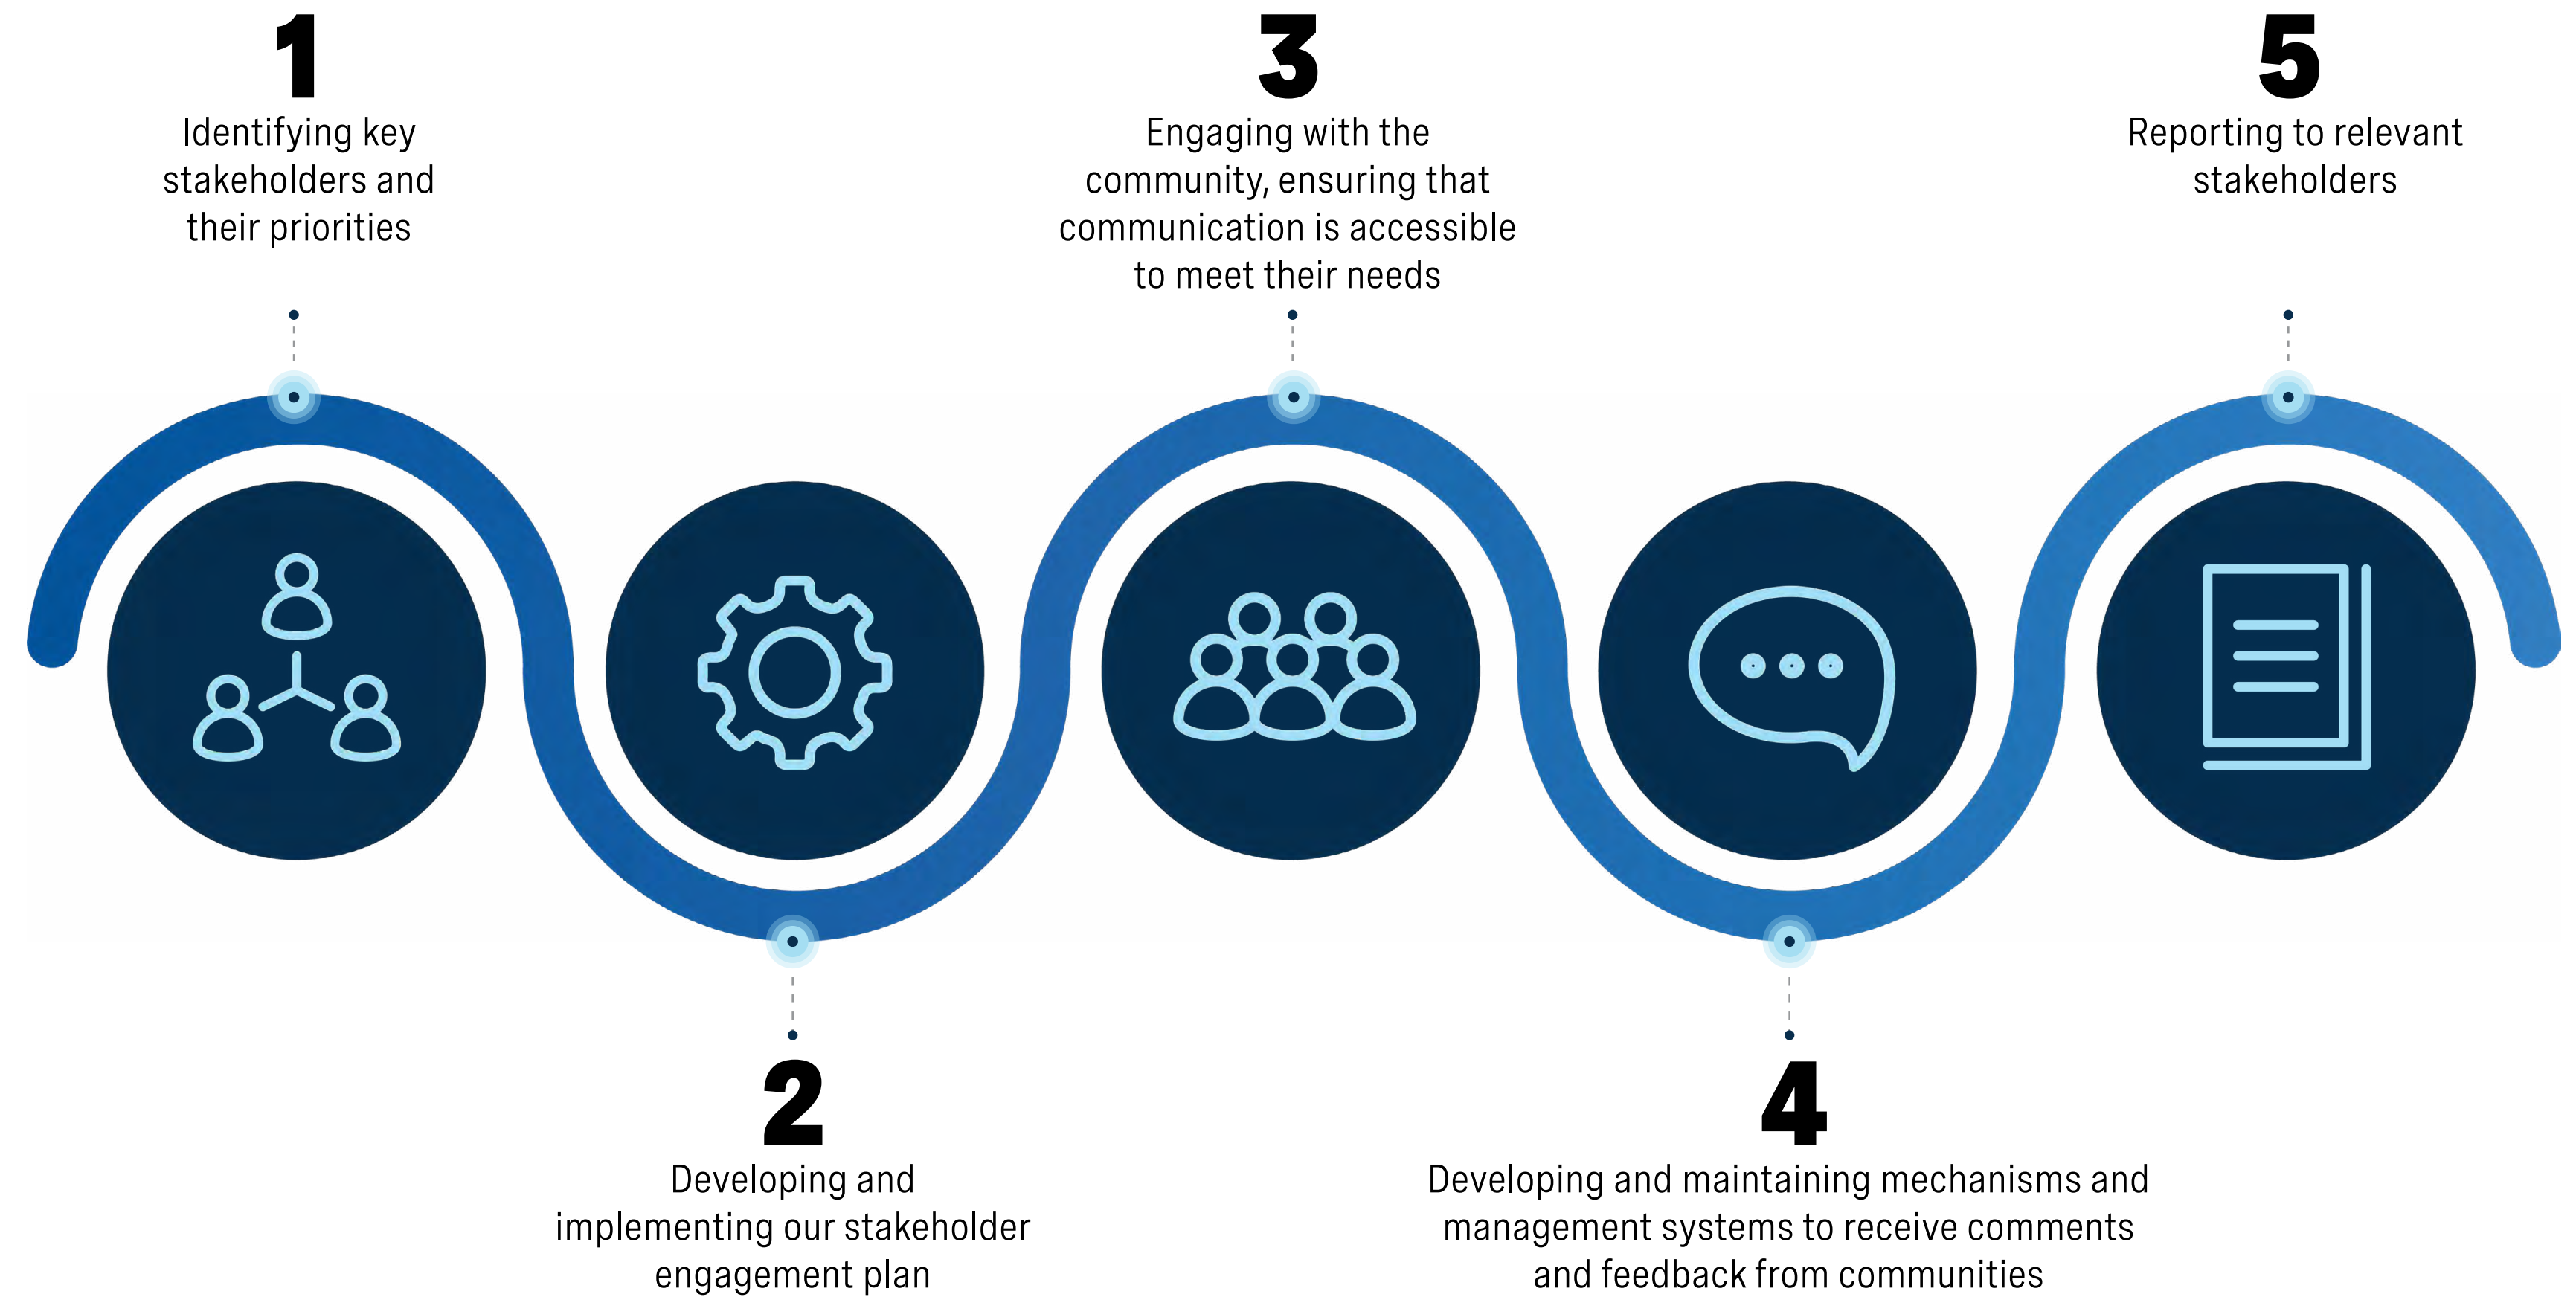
1
Identifying key stakeholders and their priorities

3
Engaging with the community, ensuring that communication is accessible to meet their needs

5
Reporting to relevant stakeholders

2
Developing and implementing our stakeholder engagement plan

4
Developing and maintaining mechanisms and management systems to receive comments and feedback from communities